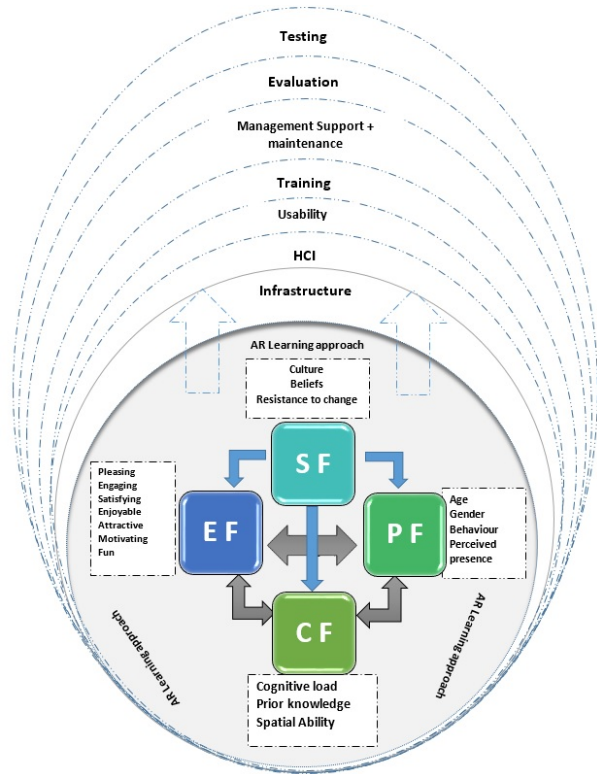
Testing

Evaluation

Management Support + maintenance

Training

Usability

HCI

Infrastructure

AR Learning approach

Culture
Beliefs
Resistance to change

S F

Pleasing
Engaging
Satisfying
Enjoyable
Attractive
Motivating
Fun

E F

P F

Age
Gender
Behaviour
Perceived presence

C F

AR Learning approach

AR Learning approach

Cognitive load
Prior knowledge
Spatial Ability